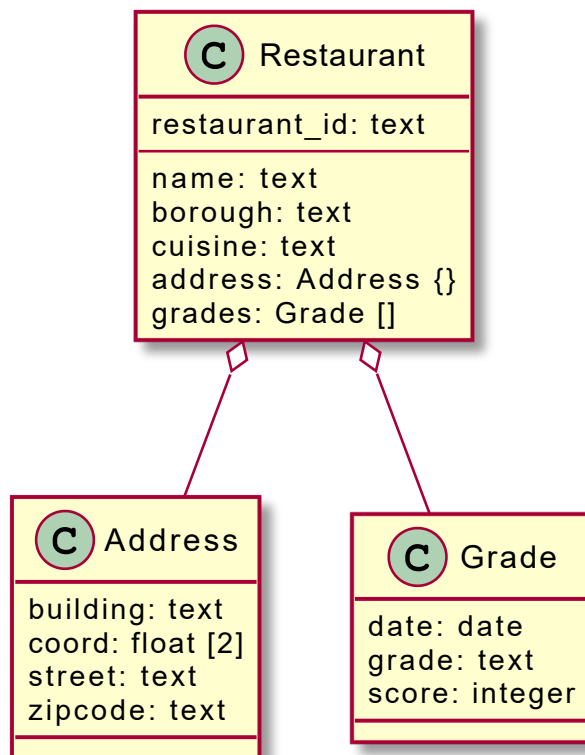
C Restaurant

restaurant_id: text

name: text
borough: text
cuisine: text
address: Address {}
grades: Grade []

C Address

building: text
coord: float [2]
street: text
zipcode: text

C Grade

date: date
grade: text
score: integer